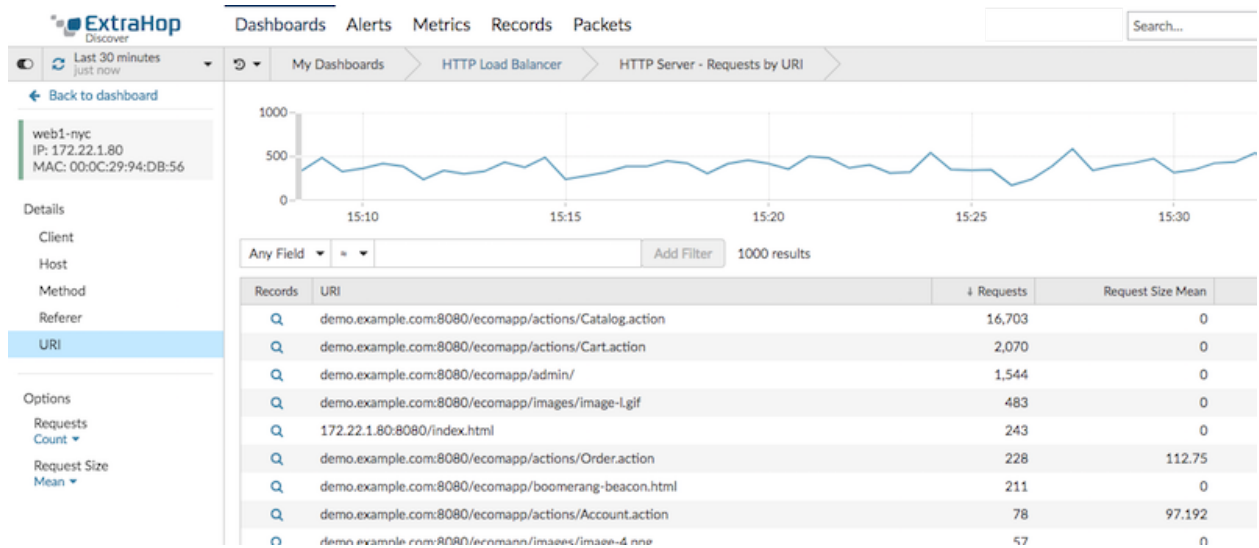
ExtraHop Discover

Dashboards Alerts Metrics Records Packets

Search...

Last 30 minutes
just now

My Dashboards HTTP Load Balancer HTTP Server - Requests by URI

← Back to dashboard

web1-nyc
IP: 172.22.1.80
MAC: 00:0C:29:94:DB:56

Details
Client
Host
Method
Referer
URI

Options
Requests
Count
Request Size
Mean

1000
500
0
15:10 15:15 15:20 15:25 15:30

Any Field ≈ Add Filter 1000 results

| Records | URI | ↓ Requests | Request Size Mean |
|---|---|---|---|
| | demo.example.com:8080/ecomapp/actions/Catalog.action | 16,703 | 0 |
| | demo.example.com:8080/ecomapp/actions/Cart.action | 2,070 | 0 |
| | demo.example.com:8080/ecomapp/admin/ | 1,544 | 0 |
| | demo.example.com:8080/ecomapp/images/image-l.gif | 483 | 0 |
| | 172.22.1.80:8080/index.html | 243 | 0 |
| | demo.example.com:8080/ecomapp/actions/Order.action | 228 | 112.75 |
| | demo.example.com:8080/ecomapp/boomerang-beacon.html | 211 | 0 |
| | demo.example.com:8080/ecomapp/actions/Account.action | 78 | 97.192 |
| | demo.example.com:8080/ecomapp/images/image-4.png | 57 | 0 |